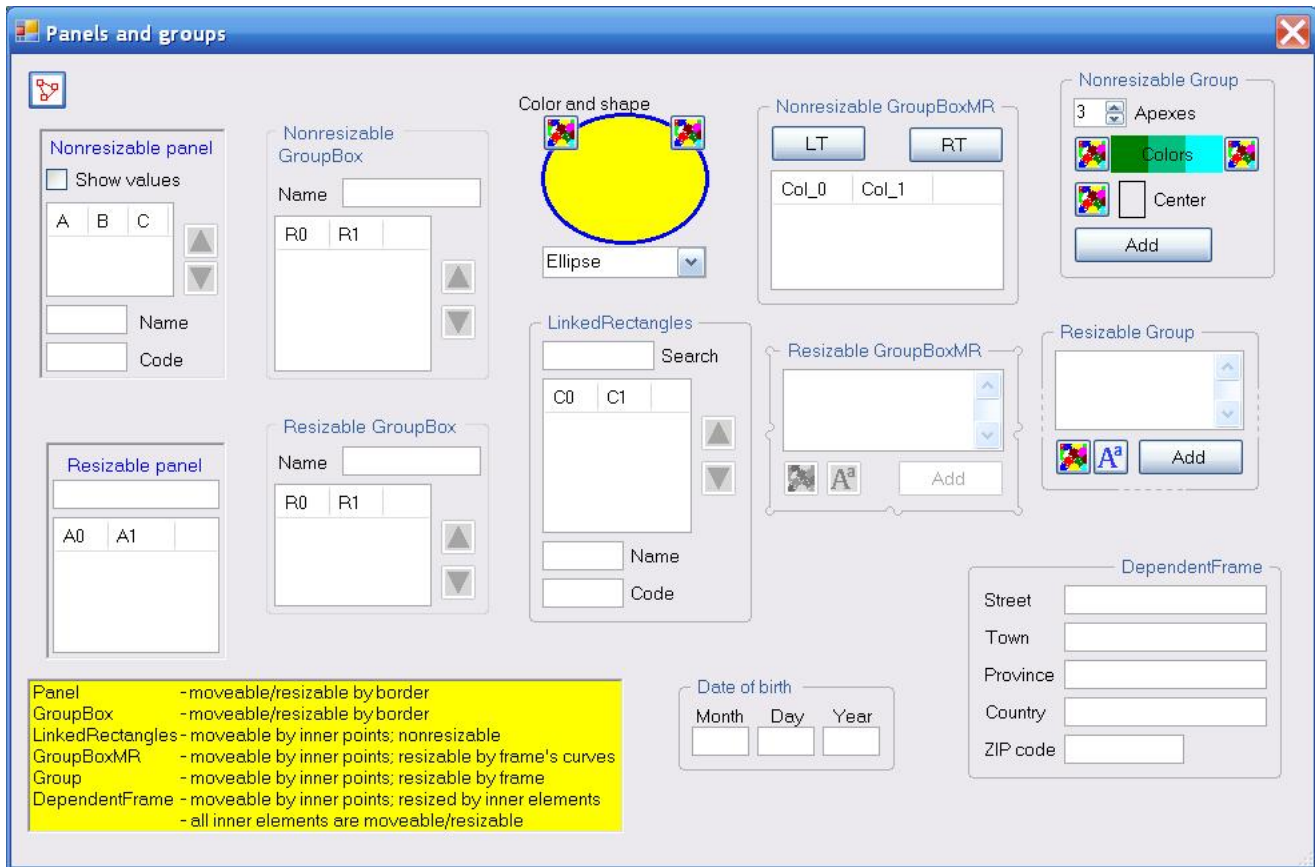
Panels and groups

Nonresizable panel
Show values
A B C
Name
Code

Resizable panel
A0 A1

Nonresizable GroupBox
Name
R0 R1

Resizable GroupBox
Name
R0 R1

Color and shape
Ellipse

LinkedRectangles
Search
C0 C1
Name
Code

Nonresizable GroupBoxMR
LT RT
Col_0 Col_1

Resizable GroupBoxMR
Add

Nonresizable Group
3 Apexes
Colors
Center
Add

Resizable Group
Add

DependentFrame
Street
Town
Province
Country
ZIP code

Date of birth
Month Day Year

Panel - moveable/resizable by border
GroupBox - moveable/resizable by border
LinkedRectangles - moveable by inner points; nonresizable
GroupBoxMR - moveable by inner points; resizable by frame's curves
Group - moveable by inner points; resizable by frame
DependentFrame - moveable by inner points; resized by inner elements
- all inner elements are moveable/resizable